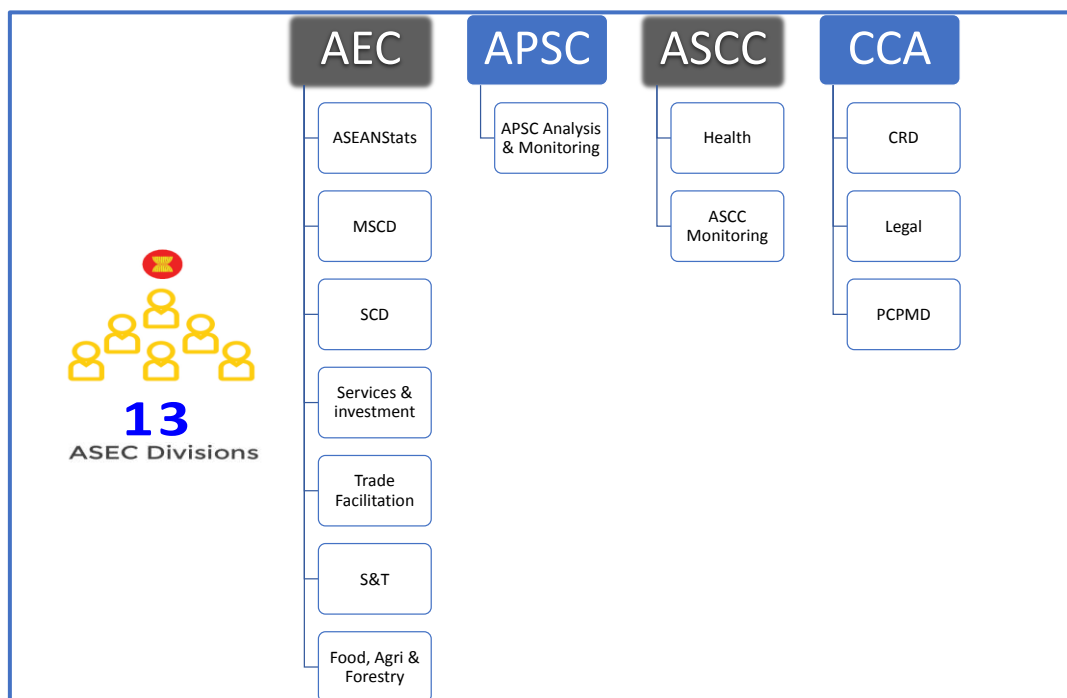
13
ASEC Divisions

AEC

ASEANStats

MSCD

SCD

Services & investment

Trade Facilitation

S&T

Food, Agri & Forestry

APSC

APSC Analysis & Monitoring

ASCC

Health

ASCC Monitoring

CCA

CRD

Legal

PCPMD